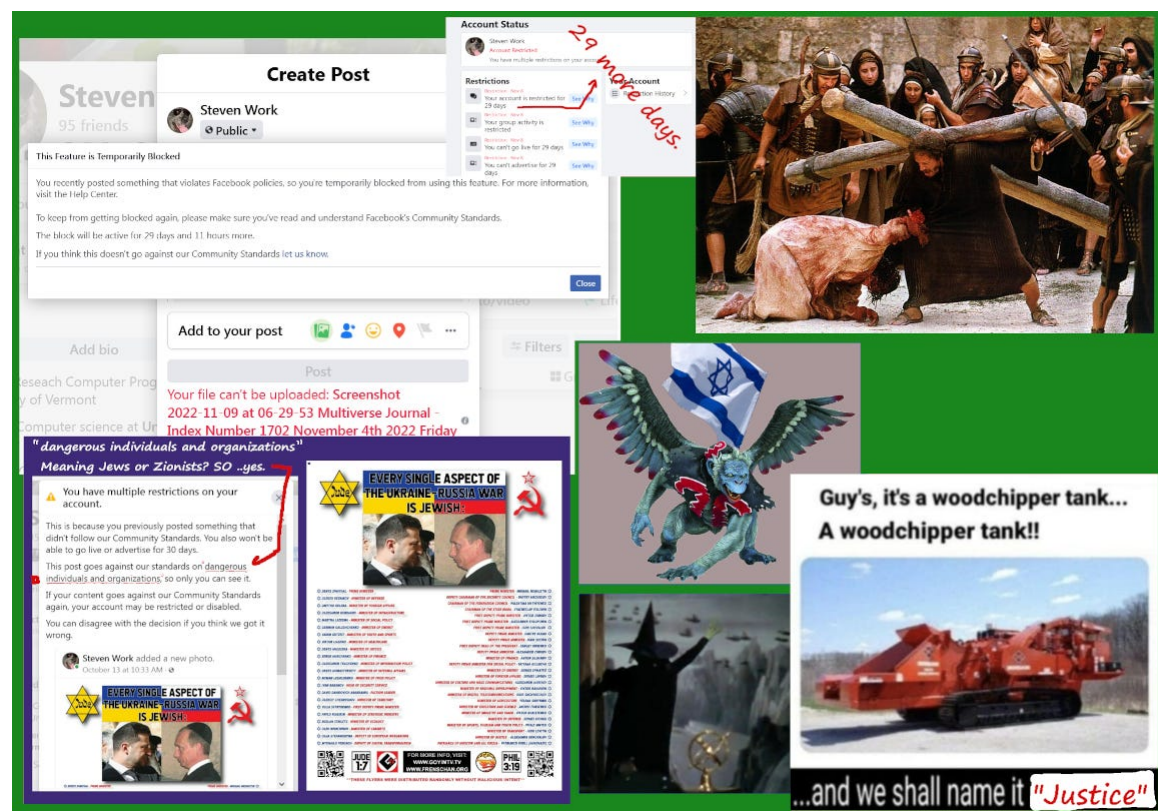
Steven
95 friends

Create Post

Steven Work
Public

This Feature is Temporarily Blocked

You recently posted something that violates Facebook policies, so you're temporarily blocked from using this feature. For more information, visit the Help Center.

To keep from getting blocked again, please make sure you've read and understand Facebook's Community Standards.

The block will be active for 29 days and 11 hours more.

If you think this doesn't go against our Community Standards let us know.

Close

Add bio

Reseach Computer Prog
y of Vermont

Computer science at Ur

Add to your post

Post

Filters

Your file can't be uploaded: Screenshot 2022-11-09 at 06-29-53 Multiverse Journal - Index Number 1702 November 4th 2022 Friday

Account Status

Steven Work
Account Restricted
You have multiple restrictions on your account

Restrictions

Your account is restricted for 29 days
See Why

Your group activity is restricted
See Why

You can't go live for 29 days
See Why

You can't advertise for 29 days
See Why

Your Account
Restriction History

29 more days.

"dangerous individuals and organizations"
Meaning Jews or Zionists? SO ..yes.

You have multiple restrictions on your account.

This is because you previously posted something that didn't follow our Community Standards. You also won't be able to go live or advertise for 30 days.

This post goes against our standards on dangerous individuals and organizations, so only you can see it.

If your content goes against our Community Standards again, your account may be restricted or disabled.

You can disagree with the decision if you think we got it wrong.

Steven Work added a new photo.
October 13 at 10:33 AM

EVERY SINGLE ASPECT OF THE UKRAINE-RUSSIA WAR IS JEWISH

Jude

EVERY SINGLE ASPECT OF THE UKRAINE-RUSSIA WAR IS JEWISH

Jude

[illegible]

FOR MORE INFO, VISIT WWW.GOYIMTV.TV WWW.FRENSCHAN.ORG

JUDE 17

PHIL 3:19

Guy's, it's a woodchipper tank... A woodchipper tank!!

...and we shall name it "Justice"